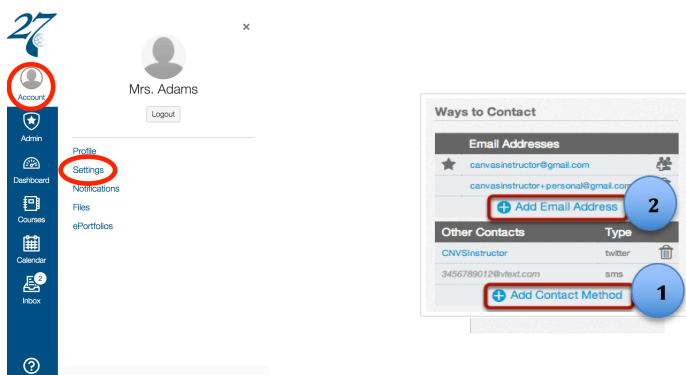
27

Account

Admin

Dashboard

Courses

Calendar

2

Inbox

?

×

Mrs. Adams

Logout

Profile

Settings

Notifications

Files

ePortfolios

Ways to Contact

| | Email Addresses | |
|---|---|---|
| ★ | canvasinstructor@gmail.com | |
| | canvasinstructor+personal@gmail.com | |

Add Email Address

2

| Other Contacts | Type |
|---|---|
| CNVSInstructor | twitter |
| 3456789012@vtext.com | sms |

Add Contact Method

1